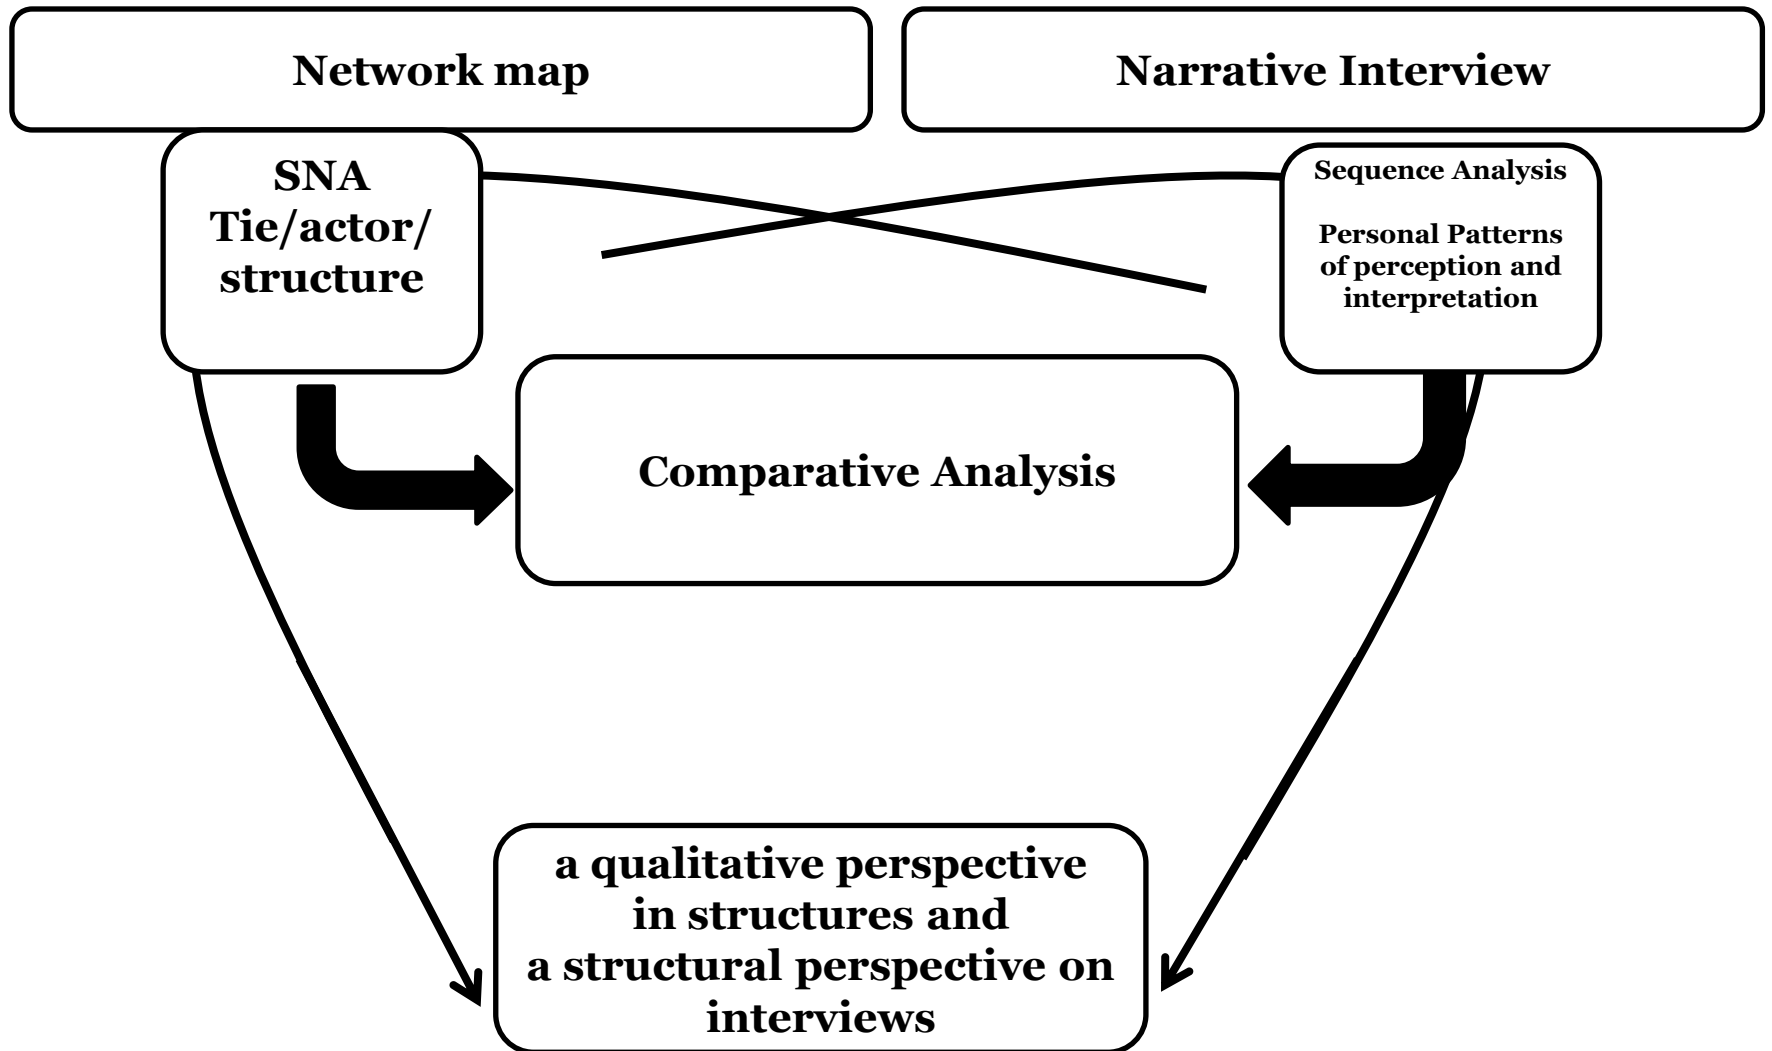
Network map

Narrative Interview

SNA
Tie/actor/
structure

Sequence Analysis

Personal Patterns of perception and interpretation

Comparative Analysis

a qualitative perspective in structures and a structural perspective on interviews